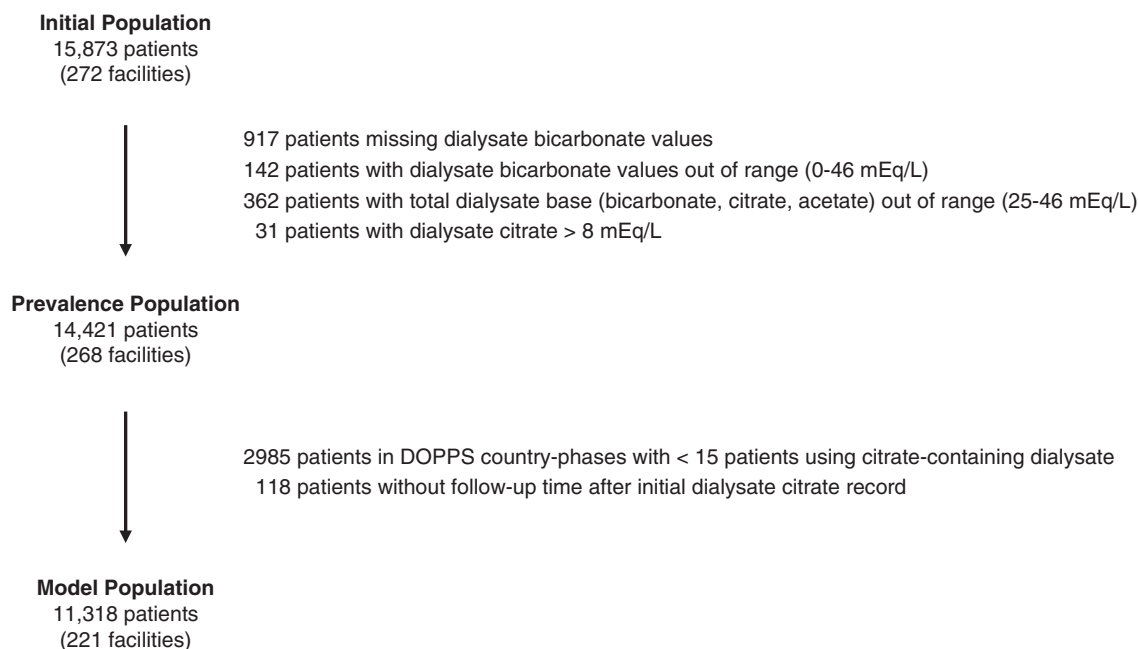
**Initial Population**
15,873 patients
(272 facilities)

917 patients missing dialysate bicarbonate values
142 patients with dialysate bicarbonate values out of range (0-46 mEq/L)
362 patients with total dialysate base (bicarbonate, citrate, acetate) out of range (25-46 mEq/L)
31 patients with dialysate citrate > 8 mEq/L

**Prevalence Population**
14,421 patients
(268 facilities)

2985 patients in DOPPS country-phases with < 15 patients using citrate-containing dialysate
118 patients without follow-up time after initial dialysate citrate record

**Model Population**
11,318 patients
(221 facilities)